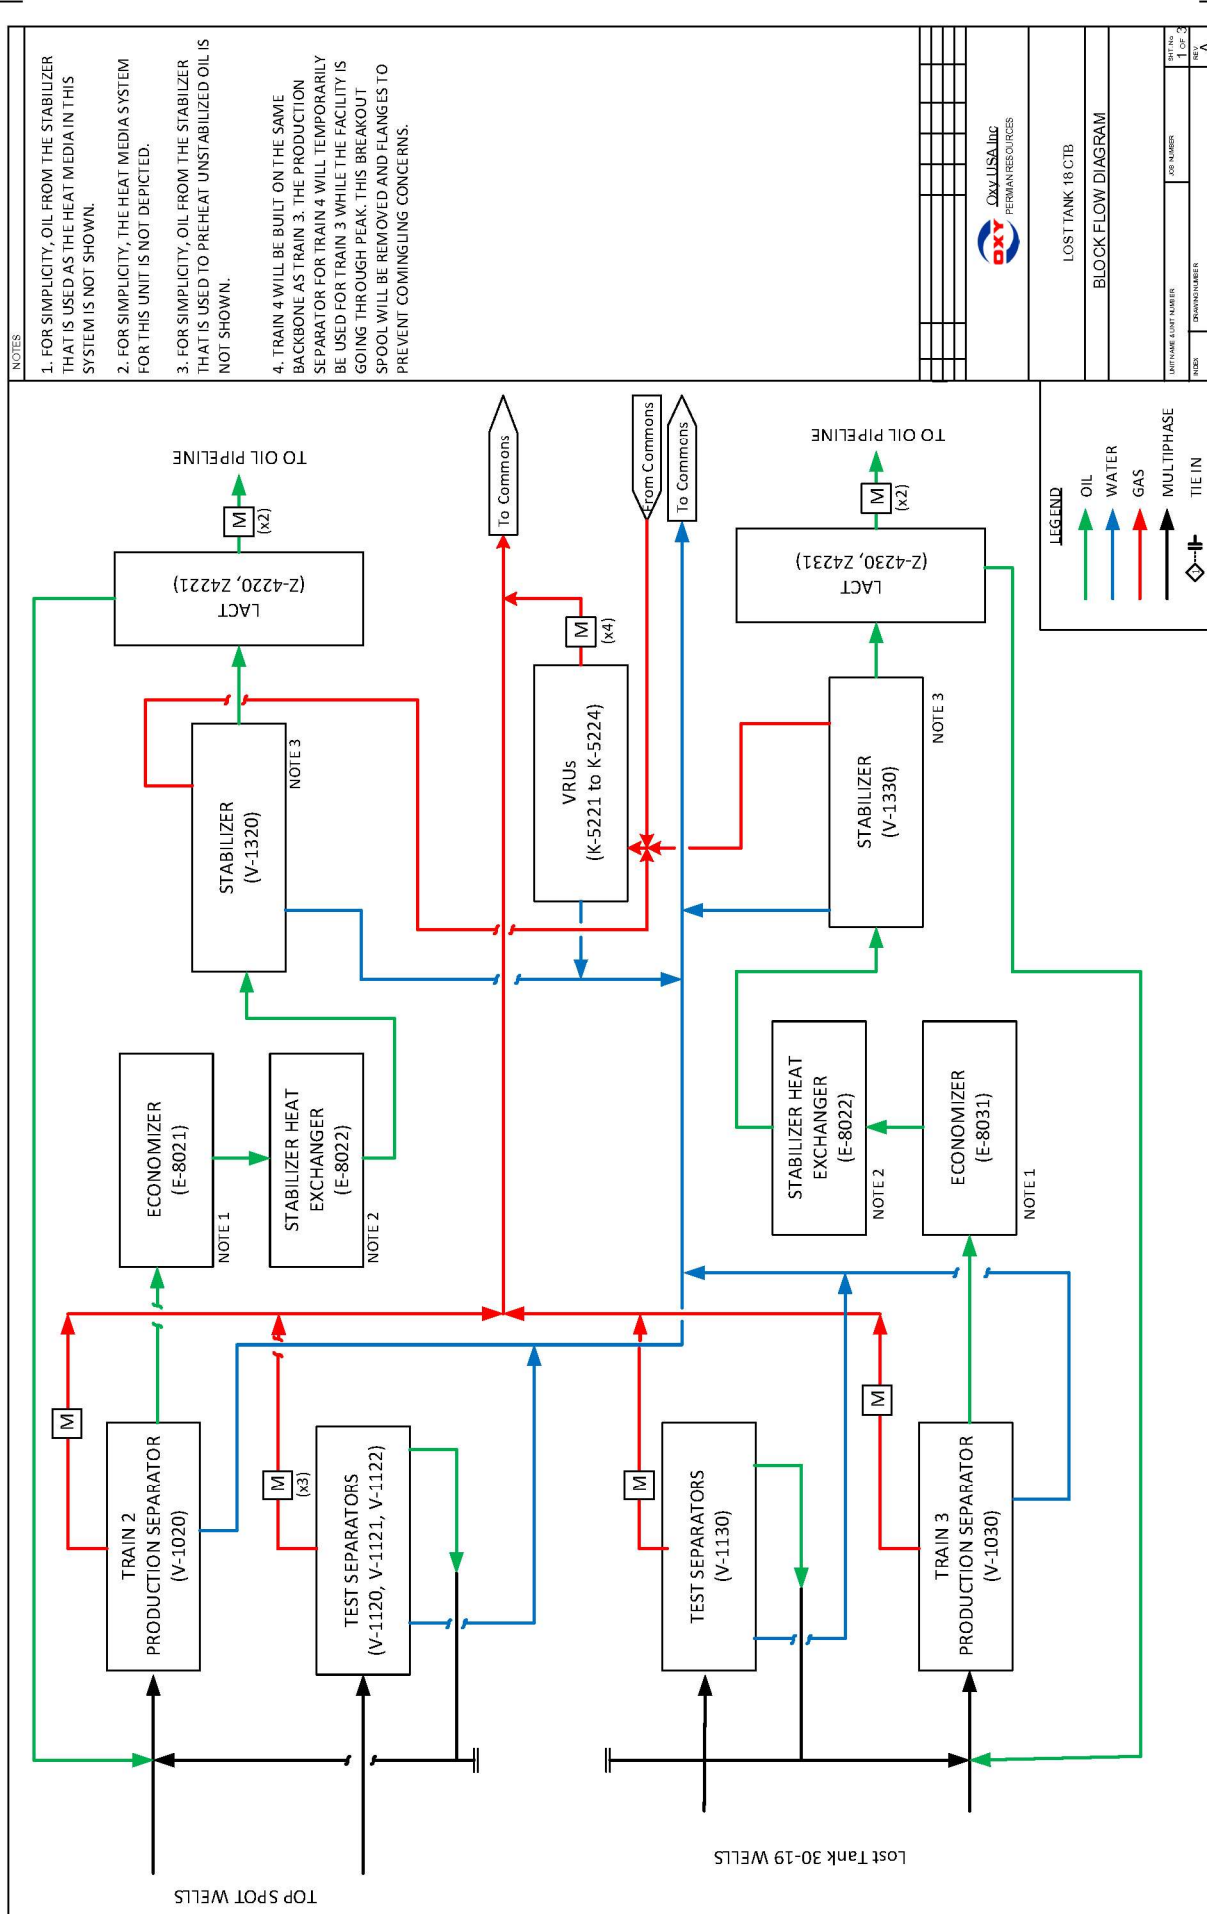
NOTES

1. FOR SIMPLICITY, OIL FROM THE STABILIZER THAT IS USED AS THE HEAT MEDIA IN THIS SYSTEM IS NOT SHOWN.

2. FOR SIMPLICITY, THE HEAT MEDIA SYSTEM FOR THIS UNIT IS NOT DEPICTED.

3. FOR SIMPLICITY, OIL FROM THE STABILIZER THAT IS USED TO PREHEAT UNSTABILIZED OIL IS NOT SHOWN.

4. TRAIN 4 WILL BE BUILT ON THE SAME BACKBONE AS TRAIN 3. THE PRODUCTION SEPARATOR FOR TRAIN 4 WILL TEMPORARILY BE USED FOR TRAIN 3 WHILE THE FACILITY IS GOING THROUGH PEAK. THIS BREAKOUT SPOOL WILL BE REMOVED AND FLANGES TO PREVENT COMINGLING CONCERNS.

OXY Oxy USA Inc PERMIAN RESOURCES

LOST TANK 18 CTB

BLOCK FLOW DIAGRAM

UNIT NAME & UNIT NUMBER
JOB NUMBER
SHT No. 1 OF 3
REV A
INDEX
DRAWING NUMBER

LEGEND
OIL
WATER
GAS
MULTIPHASE
TIE IN

TO OIL PIPELINE
M (x2)
LACT (Z-4220, Z4221)
To Commons
From Commons
To Commons
TO OIL PIPELINE
M (x2)
LACT (Z-4230, Z4231)
M (x4)
VRUs (K-5221 to K-5224)
STABILIZER (V-1320)
NOTE 3
STABILIZER (V-1330)
NOTE 3
ECONOMIZER (E-8021)
NOTE 1
STABILIZER HEAT EXCHANGER (E-8022)
NOTE 2
STABILIZER HEAT EXCHANGER (E-8022)
NOTE 2
ECONOMIZER (E-8031)
NOTE 1
M
TRAIN 2 PRODUCTION SEPARATOR (V-1020)
M (x3)
TEST SEPARATORS (V-1120, V-1121, V-1122)
M
TEST SEPARATORS (V-1130)
M
TRAIN 3 PRODUCTION SEPARATOR (V-1030)
TOP SPOT WELLS
Lost Tank 30-19 WELLS